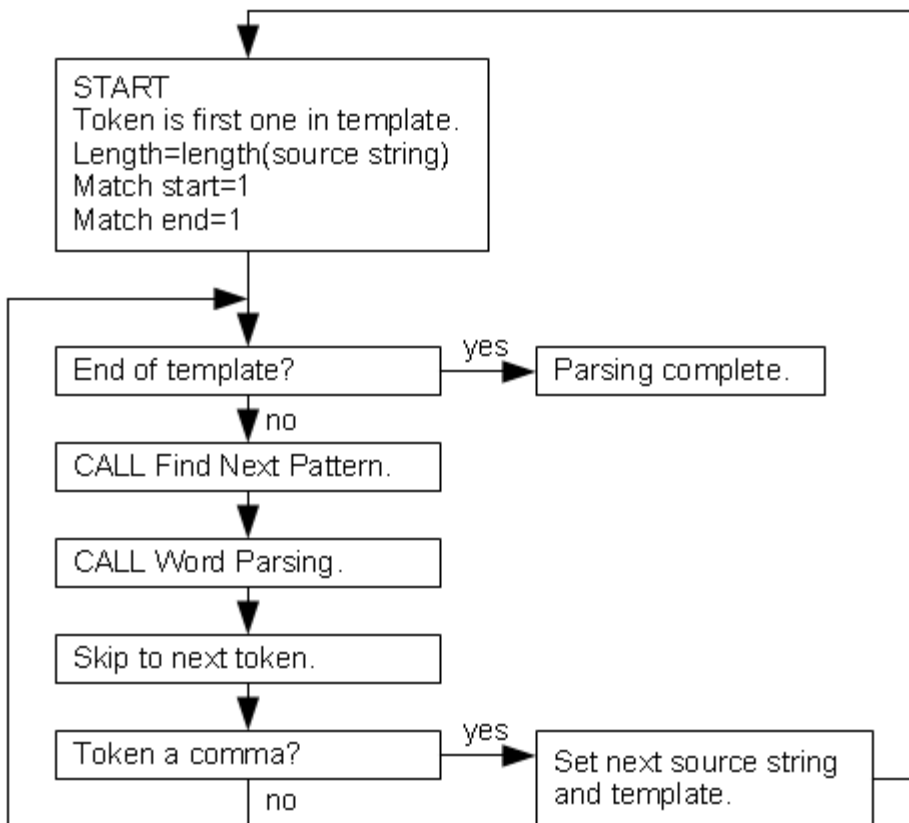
START
Token is first one in template.
Length=length(source string)
Match start=1
Match end=1

End of template?

yes

Parsing complete.

no

CALL Find Next Pattern.

CALL Word Parsing.

Skip to next token.

Token a comma?

yes

Set next source string and template.

no